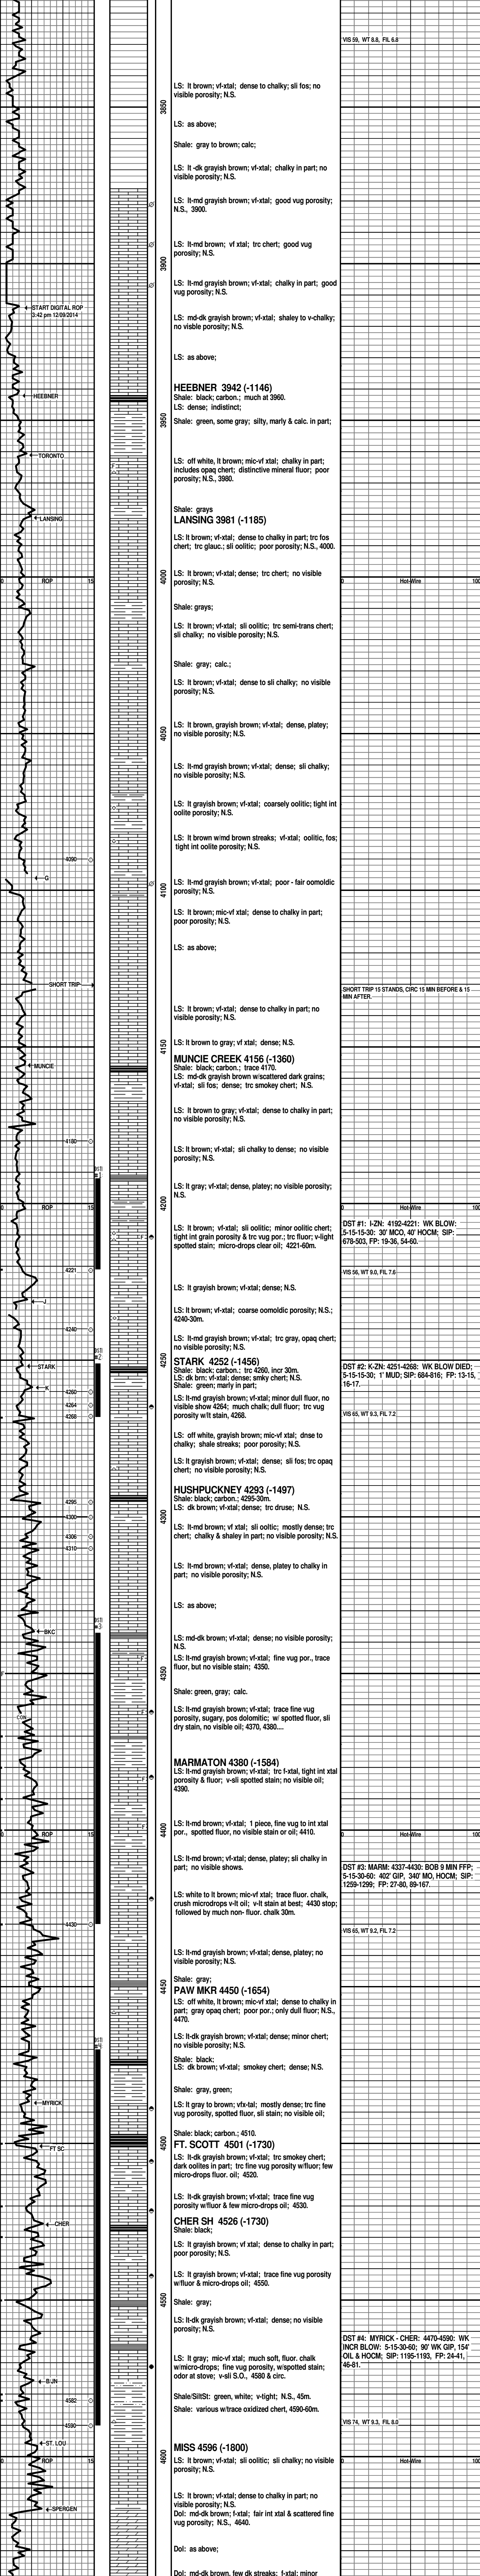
VIS 59, WT 8.8, FIL 6.8

3850

LS: lt brown; vf-xtal; dense to chalky; sli fos; no visible porosity; N.S.

LS: as above;

Shale: gray to brown; calc;

LS: lt-dk grayish brown; vf-xtal; chalky in part; no visible porosity; N.S.

LS: lt-md grayish brown; vf-xtal; good vug porosity; N.S., 3900.

LS: lt-md brown; vf xtal; trc chert; good vug porosity; N.S.

3900

LS: lt-md grayish brown; vf-xtal; chalky in part; good vug porosity; N.S.

START DIGITAL ROP 3:42 pm 12/09/2014

LS: md-dk grayish brown; vf-xtal; shaley to v-chalky; no visible porosity; N.S.

LS: as above;

HEEBNER

HEEBNER 3942 (-1146)
Shale: black; carbon.; much at 3960.
LS: dense; indistinct;

3950

Shale: green, some gray; silty, marly & calc. in part;

TORONTO

LS: off white, lt brown; mic-vf xtal; chalky in part; includes opaq chert; distinctive mineral fluor; poor porosity; N.S., 3980.

Shale: grays
LANSING
LANSING 3981 (-1185)

LS: lt brown; vf-xtal; dense to chalky in part; trc fos chert; trc glauc.; sli oolitic; poor porosity; N.S., 4000.

0 ROP 15

4000

LS: lt brown; vf-xtal; dense; trc chert; no visible porosity; N.S.

0 Hot-Wire 100

Shale: grays;

LS: lt brown; vf-xtal; sli oolitic; trc semi-trans chert; sli chalky; no visible porosity; N.S.

Shale: gray; calc.;

LS: lt brown; vf-xtal; dense to sli chalky; no visible porosity; N.S.

4050

LS: lt brown, grayish brown; vf-xtal; dense, platey; no visible porosity; N.S.

LS: lt-md grayish brown; vf-xtal; dense; sli chalky; no visible porosity; N.S.

LS: lt grayish brown; vf-xtal; coarsely oolitic; tight int oolite porosity; N.S.

LS: lt brown w/md brown streaks; vf-xtal; oolitic, fos; tight int oolite porosity; N.S.

4090

G

4100

LS: lt-md grayish brown; vf-xtal; poor - fair oomoldic porosity; N.S.

LS: lt brown; mic-vf xtal; dense to chalky in part; poor porosity; N.S.

LS: as above;

SHORT TRIP

SHORT TRIP 15 STANDS, CIRC 15 MIN BEFORE & 15 MIN AFTER.

LS: lt brown; vf-xtal; dense to chalky in part; no visible porosity; N.S.

4150

LS: lt brown to gray; vf xtal; dense; N.S.

MUNCIE

MUNCIE CREEK 4156 (-1360)
Shale: black; carbon.; trace 4170.
LS: md-dk grayish brown w/scattered dark grains; vf-xtal; sli fos; dense; trc smokey chert; N.S.

LS: lt brown to gray; vf-xtal; dense to chalky in part; no visible porosity; N.S.

4180

LS: lt brown; vf-xtal; sli chalky to dense; no visible porosity; N.S.

LS: lt gray; vf-xtal; dense, platey; no visible porosity; N.S.

0 ROP 15

4200

0 Hot-Wire 100

LS: lt brown; vf-xtal; sli oolitic; minor oolitic chert; tight int grain porosity & trc vug por.; trc fluor; v-light spotted stain; micro-drops clear oil; 4221-60m.

DST #1: I-ZN: 4192-4221; WK BLOW: 5-15-15-30; 30' MCO, 40' HOCM; SIP: 679-503, FP: 19-36, 54-60.

4221

VIS 56, WT 9.0, FIL 7.8

LS: lt grayish brown; vf-xtal; dense; N.S.

J

LS: lt brown; vf-xtal; coarse oomoldic porosity; N.S.; 4240-30m.

4240

LS: lt-md grayish brown; vf-xtal; trc gray, opaq chert; no visible porosity; N.S.

4250

STARK

STARK 4252 (-1456)
Shale: black; carbon.; trc 4260, incr 30m.
LS: dk brn; vf-xtal; dense; smky chert; N.S.
Shale: green; marly in part;

DST #2: K-ZN: 4251-4268: WK BLOW DIED; 5-15-15-30; 1' MUD; SIP: 684-816; FP: 13-15, 16-17.

K

4260
4264
4268

LS: lt-md grayish brown; vf-xtal; minor dull fluor; no visible show 4264; much chalk; dull fluor; trc vug porosity w/lt stain, 4268.

VIS 65, WT 9.3, FIL 7.2

LS: off white, grayish brown; mic-vf xtal; dnse to chalky; shale streaks; poor porosity; N.S.

LS: lt grayish brown; vf-xtal; dense; sli fos; trc opaq chert; no visible porosity; N.S.

HUSHPUCKNEY 4293 (-1497)
Shale: black; carbon.; 4295-30m.
LS: dk brown; vf-xtal; dense; trc druse; N.S.

4295
4300
4306
4310

LS: lt-md brown; vf xtal; sli oolitic; mostly dense; trc chert; chalky & shaley in part; no visible porosity; N.S.

LS: lt-md brown; vf-xtal; dense, platey to chalky in part; no visible porosity; N.S.

LS: as above;

BKC

LS: md-dk brown; vf-xtal; dense; no visible porosity; N.S.
LS: lt-md grayish brown; vf-xtal; fine vug por., trace fluor, but no visible stain; 4350.

4350

Shale: green, gray; calc.

CON

LS: lt-md grayish brown; vf-xtal; trace fine vug porosity, sugary, pos dolomitic; w/ spotted fluor, sli dry stain, no visible oil; 4370, 4380....

MARMATON 4380 (-1584)
LS: lt-md grayish brown; vf-xtal; trc f-xtal, tight int xtal porosity & fluor; v-sli spotted stain; no visible oil; 4390.

0 ROP 15

4400

LS: lt-md brown; vf-xtal; 1 piece, fine vug to int xtal por., spotted fluor, no visible stain or oil; 4410.

0 Hot-Wire 100

LS: lt-md brown; vf-xtal; dense, platey; sli chalky in part; no visible shows.

DST #3: MARM: 4337-4430: BOB 9 MIN FFP; 5-15-30-60; 402' GIP, 340' MO, HOCM; SIP: 1259-1299; FP: 27-80, 89-167.

LS: white to lt brown; mic-vf xtal; trace fluor. chalk, crush microdrops v-lt oil; v-lt stain at best; 4430 stop; followed by much non- fluor. chalk 30m.

4430

VIS 65, WT 9.2, FIL 7.2

LS: lt-md grayish brown; vf-xtal; dense, platey; no visible porosity; N.S.

4450

Shale: gray;
PAW MKR 4450 (-1654)
LS: off white, lt brown; mic-vf xtal; dense to chalky in part; gray opaq chert; poor por.; only dull fluor; N.S., 4470.

LS: lt-dk grayish brown; vf-xtal; dense; minor chert; no visible porosity; N.S.

Shale: black;
LS: dk brown; vf-xtal; smokey chert; dense; N.S.

Shale: gray, green;

MYRICK

LS: lt gray to brown; vfx-tal; mostly dense; trc fine vug porosity, spotted fluor, sli stain; no visible oil;

4500

Shale: black; carbon.; 4510.

FT SC

FT. SCOTT 4501 (-1730)
LS: lt-dk grayish brown; vf-xtal; trc smokey chert; dark oolites in part; trc fine vug porosity w/fluor; few micro-drops fluor. oil; 4520.

LS: lt-dk grayish brown; vf-xtal; trace fine vug porosity w/fluor & few micro-drops oil; 4530.

CHER

CHER SH 4526 (-1730)
Shale: black;

LS: lt grayish brown; vf-xtal; dense to chalky in part; poor porosity; N.S.

LS: lt grayish brown; vfx-xtal; trace fine vug porosity w/fluor & micro-drops oil; 4550.

4550

Shale: gray;

LS: lt-dk grayish brown; vf-xtal; dense; no visible porosity; N.S.

DST #4: MYRICK - CHER: 4470-4590: WK INCR BLOW: 5-15-30-60; 90' WK GIP, 154' OIL & HOCM; SIP: 1195-1193, FP: 24-41, 46-81.

LS: lt gray; mic-vf xtal; much soft, fluor. chalk w/micro-drops; fine vug porosity, w/spotted stain; odor at stove; v-sli S.O., 4580 & circ.

B JN

Shale/SiltSt: green, white; v-light; N.S., 45m.

4582

Shale: various w/trace oxidized chert, 4590-60m.

4590

VIS 74, WT 9.3, FIL 8.0

ST. LOU

0 ROP 15

4600

MISS 4596 (-1800)
LS: lt brown; vf-xtal; sli oolitic; sli chalky; no visible porosity; N.S.

0 Hot-Wire 100

LS: lt brown; vf-xtal; dense to chalky in part; no visible porosity; N.S.

SPERGEN

Dol: md-dk brown; f-xtal; fair int xtal & scattered fine vug porosity; N.S., 4640.

Dol: as above;

Dol: md-dk brown, few dk streaks; f-xtal; minor